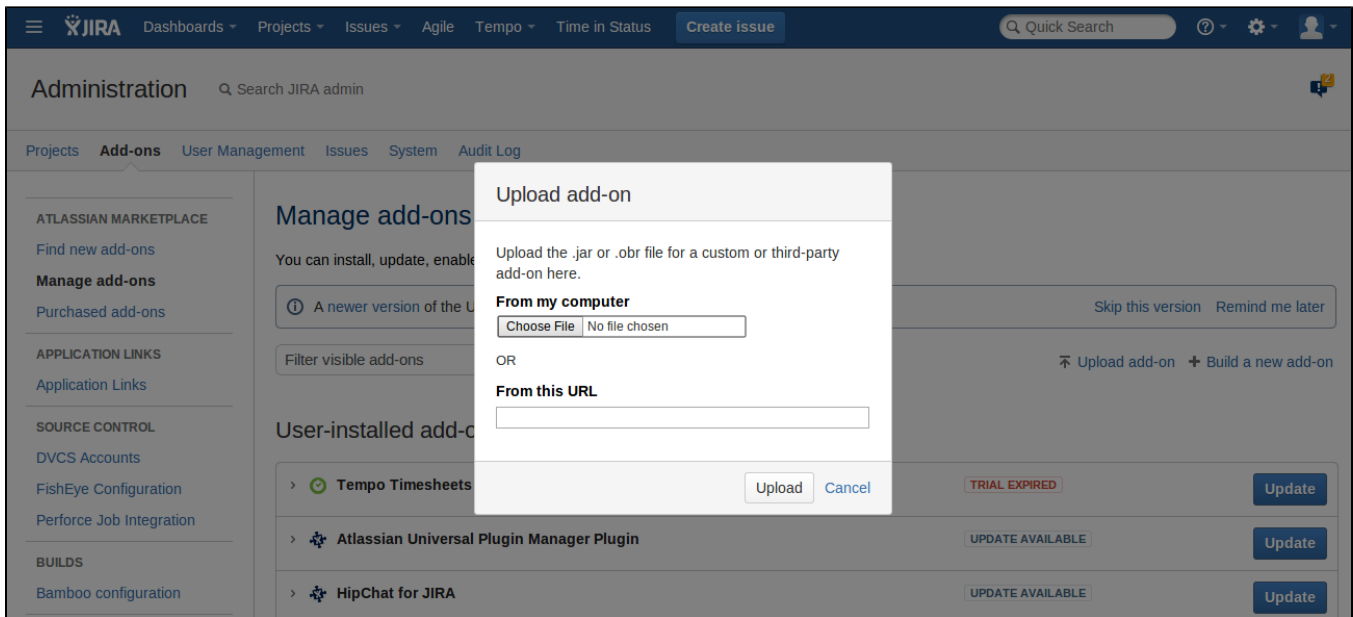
JIRA Dashboards Projects Issues Agile Tempo Time in Status Create issue Quick Search

Administration Search JIRA admin

2

Projects Add-ons User Management Issues System Audit Log

ATLASSIAN MARKETPLACE
Find new add-ons
Manage add-ons
Purchased add-ons

APPLICATION LINKS
Application Links

SOURCE CONTROL
DVCS Accounts
FishEye Configuration
Perforce Job Integration

BUILDS
Bamboo configuration

Manage add-ons

You can install, update, enable

A newer version of the U

Skip this version Remind me later

Filter visible add-ons

Upload add-on Build a new add-on

User-installed add-o

Tempo Timesheets TRIAL EXPIRED Update

Atlassian Universal Plugin Manager Plugin UPDATE AVAILABLE Update

HipChat for JIRA UPDATE AVAILABLE Update

Upload add-on

Upload the .jar or .obr file for a custom or third-party add-on here.

From my computer

Choose File No file chosen

OR

From this URL

Upload Cancel